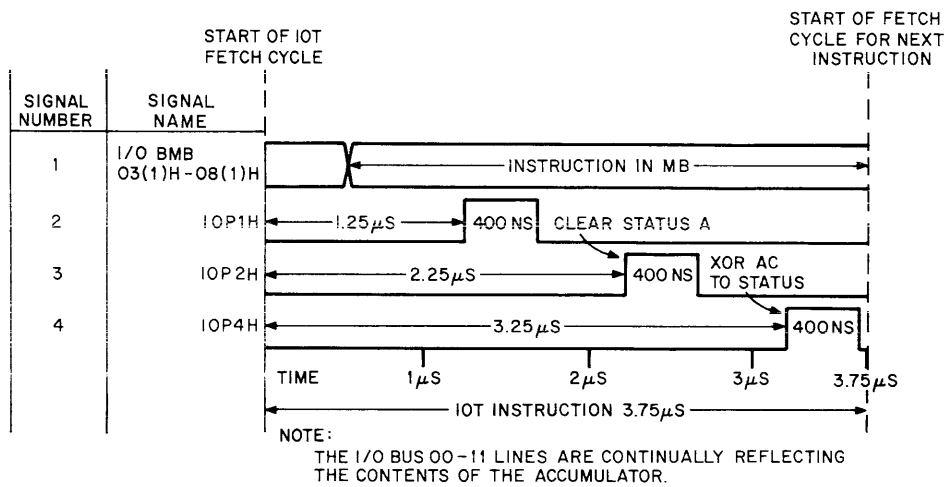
START OF IOT FETCH CYCLE

START OF FETCH CYCLE FOR NEXT INSTRUCTION

| SIGNAL NUMBER | SIGNAL NAME |
|---|---|
| 1 | I/O BMB 03(1)H-08(1)H |
| 2 | IOP1H |
| 3 | IOP2H |
| 4 | IOP4H |

INSTRUCTION IN MB

$1.25\mu S$

400 NS

CLEAR STATUS A

$2.25\mu S$

400 NS

XOR AC TO STATUS

$3.25\mu S$

400NS

TIME $1\mu S$ $2\mu S$ $3\mu S$ $3.75\mu S$

IOT INSTRUCTION $3.75\mu S$

NOTE:
THE I/O BUS 00-11 LINES ARE CONTINUALLY REFLECTING THE CONTENTS OF THE ACCUMULATOR.